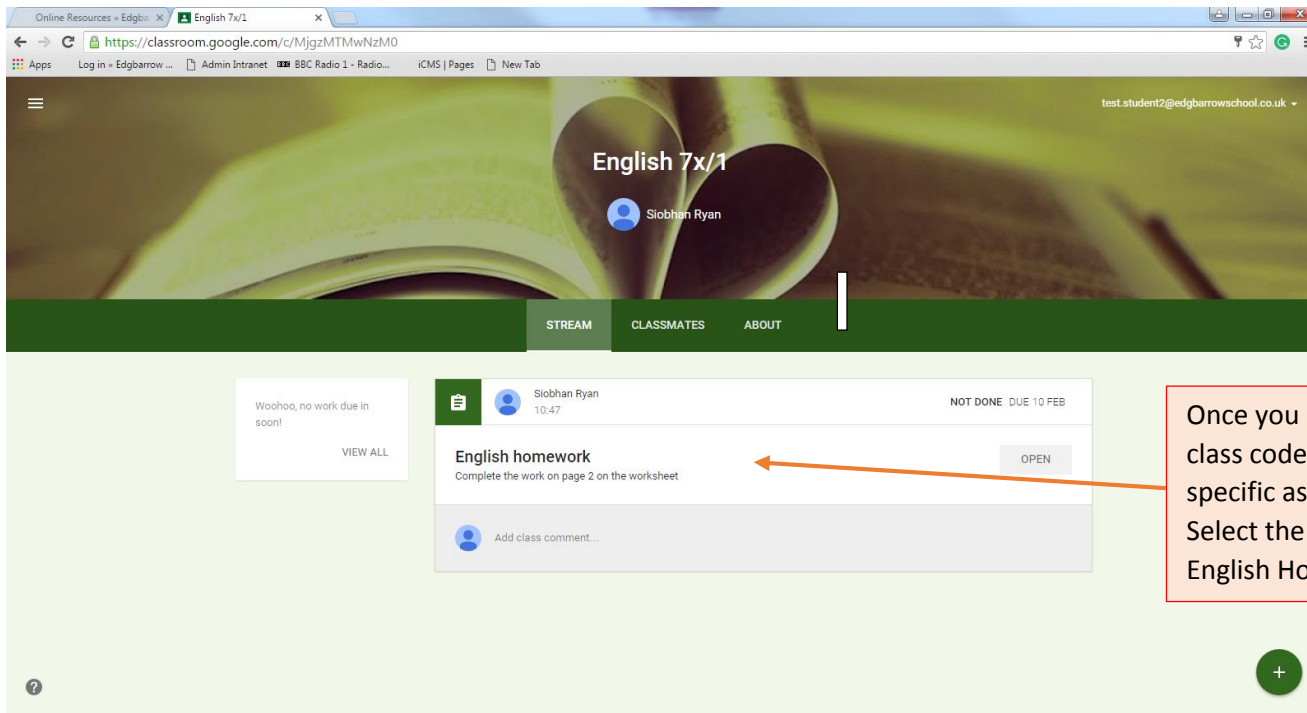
Online Resources » Edgba ×
English 7x/1 ×

https://classroom.google.com/c/MjgzMTMwNzM0

Apps Log in » Edgbarrow ... Admin Intranet BBC Radio 1 - Radio... iCMS | Pages New Tab

test.student2@edgbarrowschool.co.uk

English 7x/1

Siobhan Ryan

STREAM CLASSMATES ABOUT

Woohoo, no work due in soon!

VIEW ALL

Siobhan Ryan
10:47

NOT DONE DUE 10 FEB

English homework
Complete the work on page 2 on the worksheet

OPEN

Add class comment...

Once you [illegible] class code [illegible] specific as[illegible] Select the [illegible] English Ho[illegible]

+